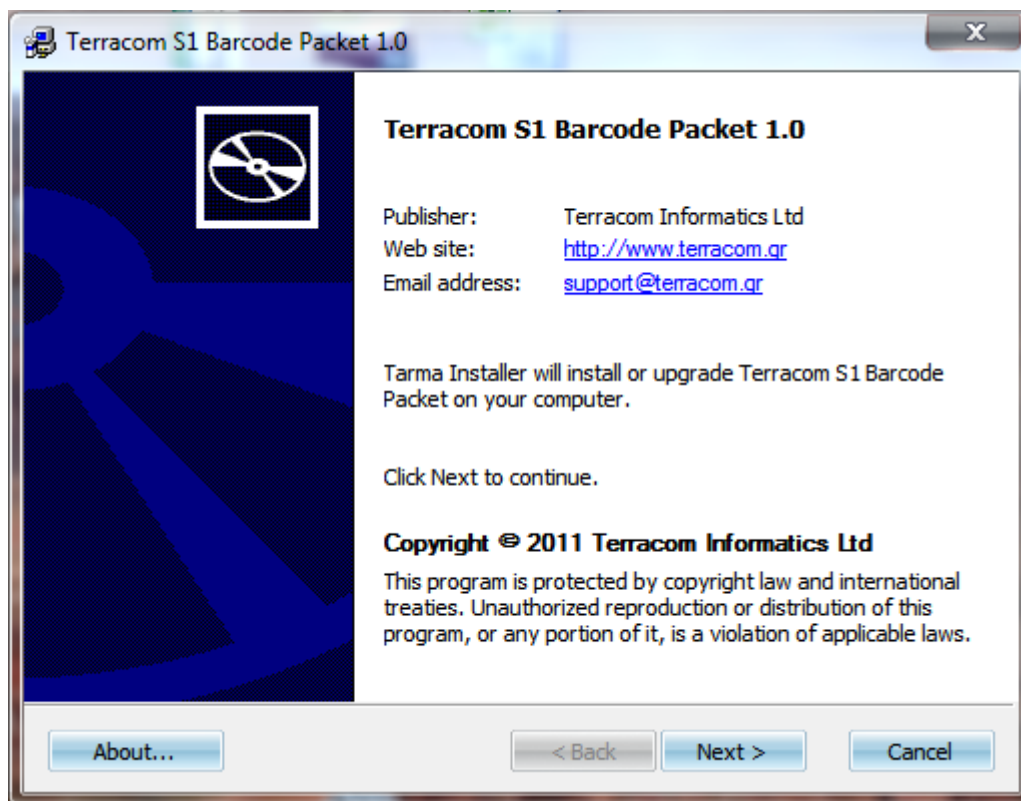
Terracom S1 Barcode Packet 1.0

X

Terracom S1 Barcode Packet 1.0

| | |
|---|---|
| Publisher: | Terracom Informatics Ltd |
| Web site: | http://www.terracom.gr |
| Email address: | support@terracom.gr |

Tarma Installer will install or upgrade Terracom S1 Barcode Packet on your computer.

Click Next to continue.

Copyright © 2011 Terracom Informatics Ltd

This program is protected by copyright law and international treaties. Unauthorized reproduction or distribution of this program, or any portion of it, is a violation of applicable laws.

About...

< Back

Next >

Cancel